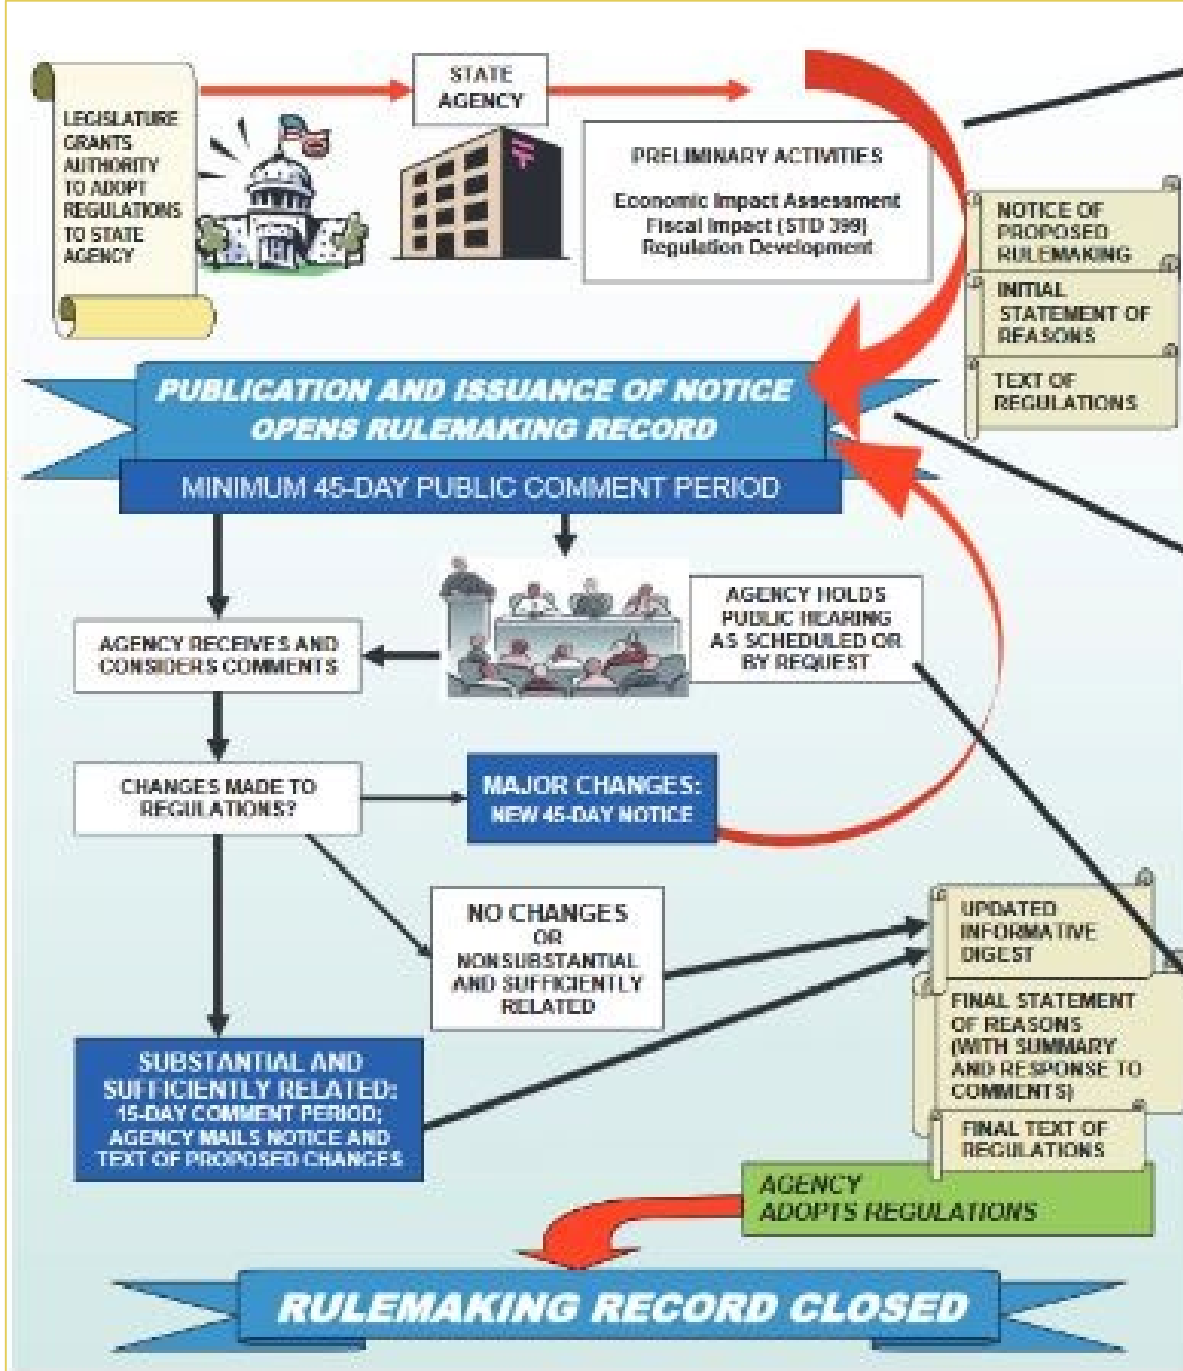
LEGISLATURE GRANTS AUTHORITY TO ADOPT REGULATIONS TO STATE AGENCY

STATE AGENCY

PRELIMINARY ACTIVITIES

Economic Impact Assessment
Fiscal Impact (STD 399)
Regulation Development

NOTICE OF PROPOSED RULEMAKING

INITIAL STATEMENT OF REASONS

TEXT OF REGULATIONS

PUBLICATION AND ISSUANCE OF NOTICE OPENS RULEMAKING RECORD

MINIMUM 45-DAY PUBLIC COMMENT PERIOD

AGENCY HOLDS PUBLIC HEARING AS SCHEDULED OR BY REQUEST

AGENCY RECEIVES AND CONSIDERS COMMENTS

CHANGES MADE TO REGULATIONS?

MAJOR CHANGES: NEW 45-DAY NOTICE

NO CHANGES OR NONSUBSTANTIAL AND SUFFICIENTLY RELATED

UPDATED INFORMATIVE DIGEST

FINAL STATEMENT OF REASONS (WITH SUMMARY AND RESPONSE TO COMMENTS)

FINAL TEXT OF REGULATIONS

SUBSTANTIAL AND SUFFICIENTLY RELATED: 15-DAY COMMENT PERIOD; AGENCY MAILS NOTICE AND TEXT OF PROPOSED CHANGES

AGENCY ADOPTS REGULATIONS

RULEMAKING RECORD CLOSED